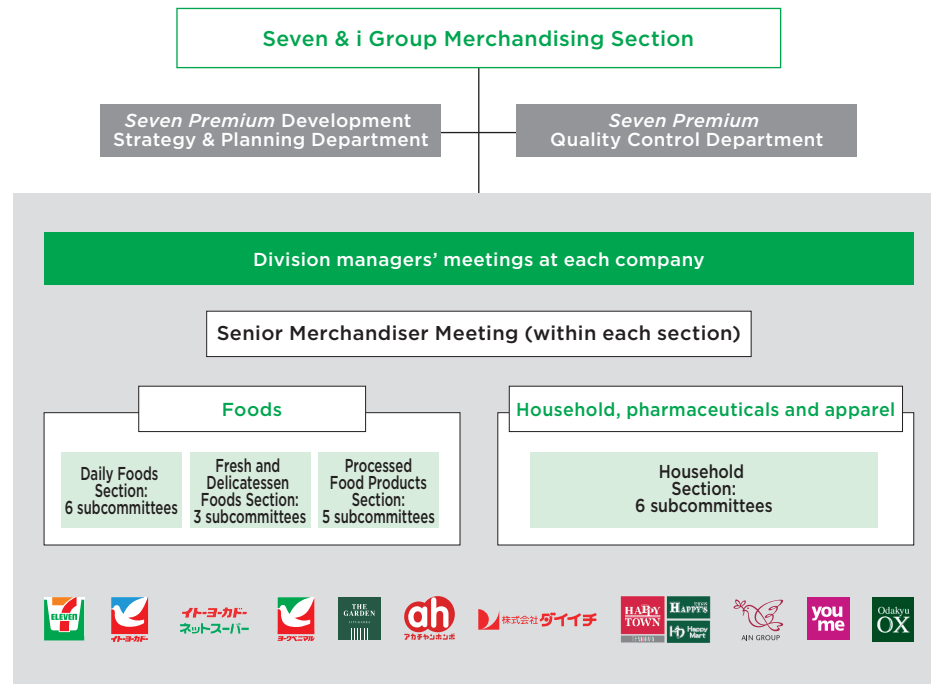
Seven & i Group Merchandising Section

*Seven Premium* Development Strategy & Planning Department

*Seven Premium* Quality Control Department

Division managers' meetings at each company

Senior Merchandiser Meeting (within each section)

Foods

Daily Foods Section: 6 subcommittees

Fresh and Delicatessen Foods Section: 3 subcommittees

Processed Food Products Section: 5 subcommittees

Household, pharmaceuticals and apparel

Household Section: 6 subcommittees

7 ELEVEN

イトーヨーカドー

イトーヨーカドー ネットスーパー

ヨークベニマル

THE GARDEN

ah アカチャンホンポ

株式会社ダイイチ

HAPPY TOWN

HAPPY'S

Happy Mart

AJN GROUP

you me

Odakyu OX